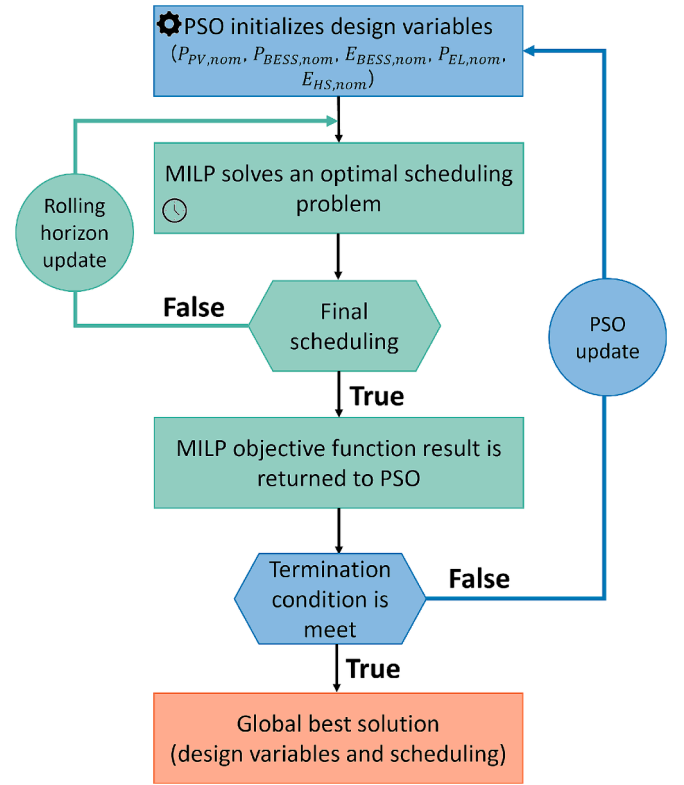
PSO initializes design variables ($P_{PV,nom}$, $P_{BESS,nom}$, $E_{BESS,nom}$, $P_{EL,nom}$, $E_{HS,nom}$)

Rolling horizon update

MILP solves an optimal scheduling problem

False

Final scheduling

True

MILP objective function result is returned to PSO

PSO update

Termination condition is meet

False

True

Global best solution (design variables and scheduling)